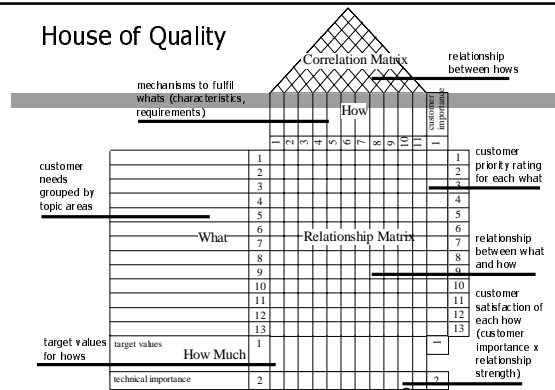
House of Quality

Correlation Matrix

relationship between hows

mechanisms to fulfil whats (characteristics, requirements)

How

customer importance

1 2 3 4 5 6 7 8 9 10 11 1

customer needs grouped by topic areas

customer priority rating for each what

What

Relationship Matrix

1
2
3
4
5
6
7
8
9
10
11
12
13

1
2
3
4
5
6
7
8
9
10
11
12
13

relationship between what and how

customer satisfaction of each how (customer importance x relationship strength)

target values for hows

target values

How Much

1

1

technical importance

2

2